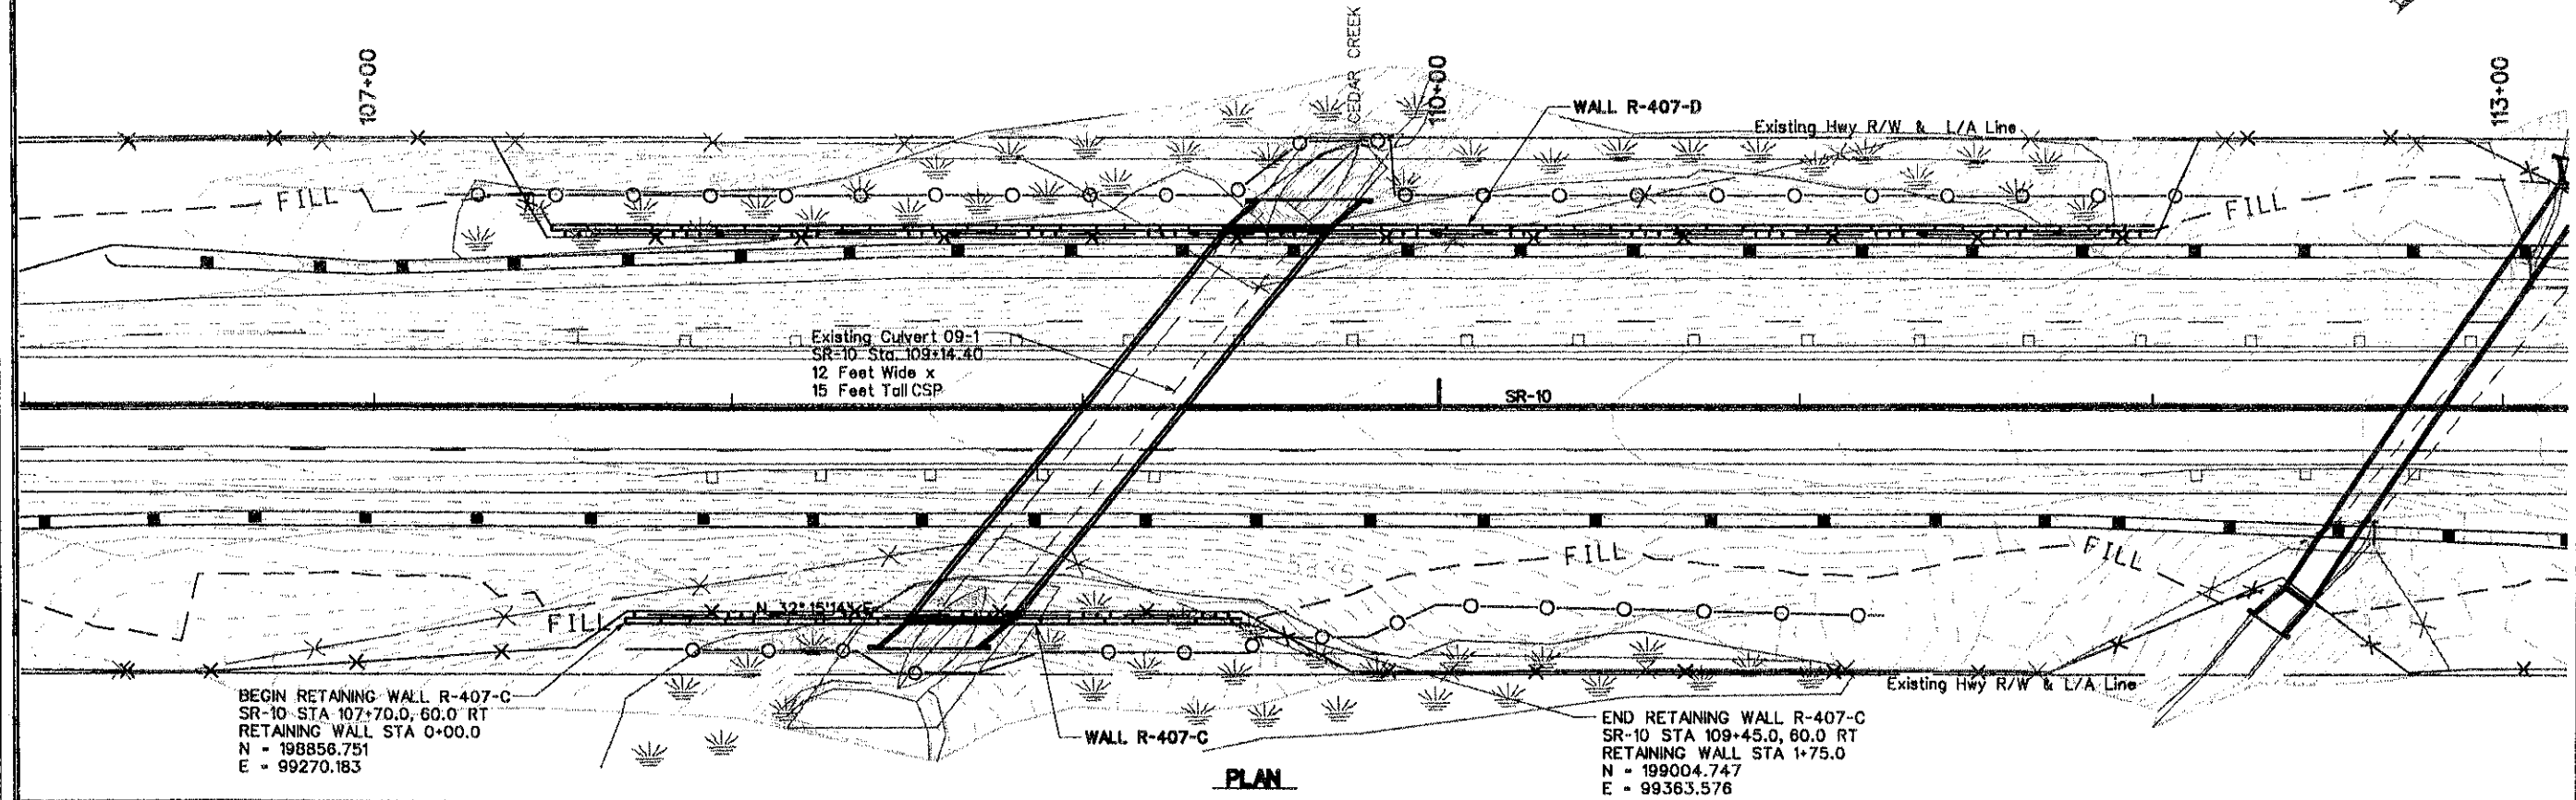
107+00

CEDAR CREEK

110+00

WALL R-407-D

Existing Hwy R/W & L/A Line

113+00

FILL

FILL

Existing Culvert 09-1
SR-10 Sta. 109+14.40
12 Feet Wide x
15 Feet Tall CSP

SR-10

FILL

FILL

N 32°15'14"E

FILL

Existing Hwy R/W & L/A Line

BEGIN RETAINING WALL R-407-C
SR-10 STA 107+70.0, 60.0 RT
RETAINING WALL STA 0+00.0
N - 198856.751
E - 99270.183

WALL R-407-C

PLAN

END RETAINING WALL R-407-C
SR-10 STA 109+45.0, 60.0 RT
RETAINING WALL STA 1+75.0
N - 199004.747
E - 99363.576